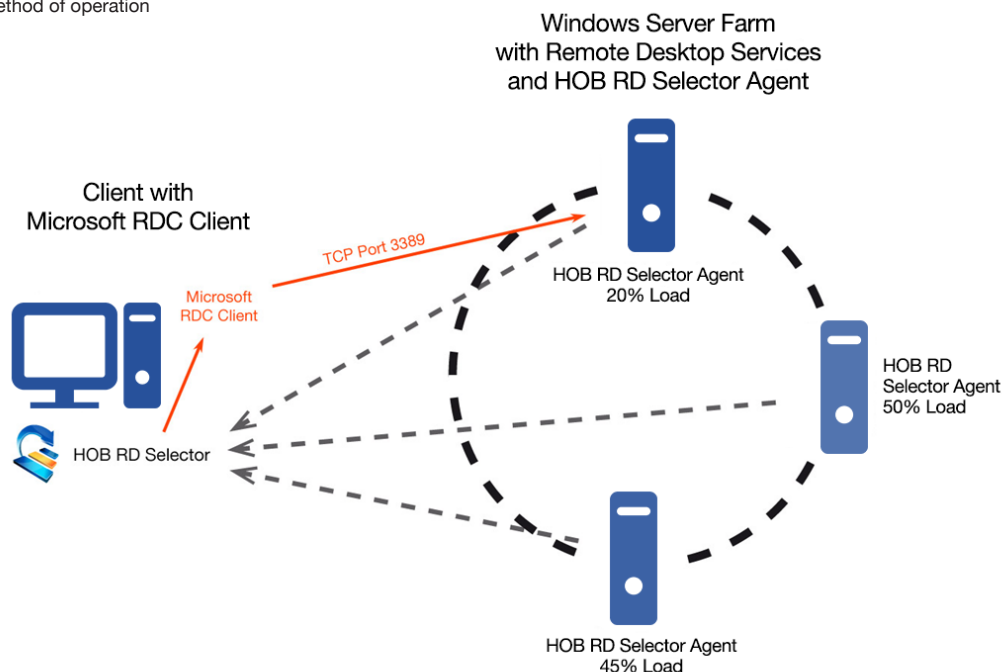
ethod of operation

Windows Server Farm with Remote Desktop Services and HOB RD Selector Agent

Client with Microsoft RDC Client

TCP Port 3389

Microsoft RDC Client

HOB RD Selector Agent 20% Load

HOB RD Selector Agent 50% Load

HOB RD Selector

HOB RD Selector Agent 45% Load